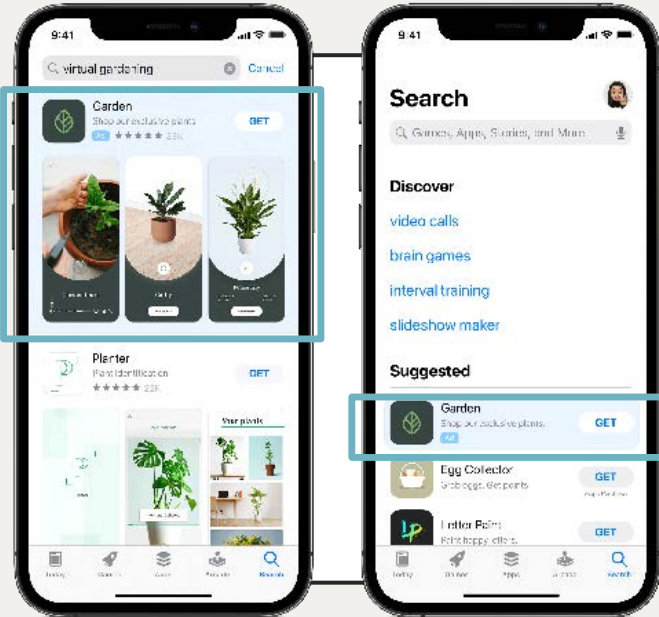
9:41

virtual gardening

Cancel

Garden

Shop our exclusive plants

Ad ★★★★★ 33K

GET

Planter

Plant identification

★★★★★ 22K

GET

Your plants

Today

Games

Apps

Arcade

Search

9:41

Search

Games, Apps, Stories, and More

Discover

video calls

brain games

interval training

slideshow maker

Suggested

Garden

Shop our exclusive plants

Ad

GET

Egg Collector

Grab eggs. Get points

GET

Letter Paint

Paint happy letters

GET

Today

Games

Apps

Arcade

Search